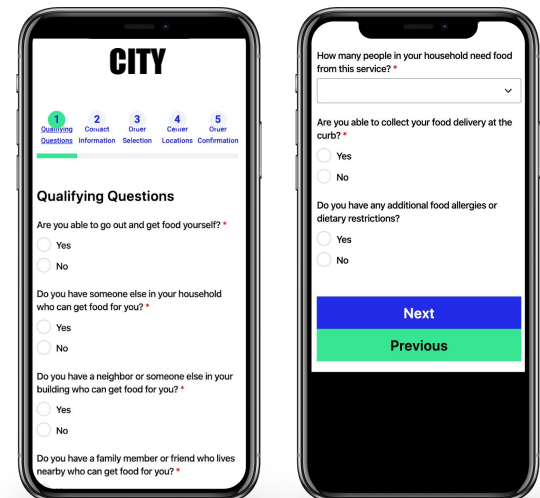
CITY

1 Qualifying Questions
2 Contact Information
3 Order Selection
4 Center Locations
5 Order Confirmation

Qualifying Questions

Are you able to go out and get food yourself? *
Yes
No

Do you have someone else in your household who can get food for you? *
Yes
No

Do you have a neighbor or someone else in your building who can get food for you? *
Yes
No

Do you have a family member or friend who lives nearby who can get food for you? *

How many people in your household need food from this service? *

Are you able to collect your food delivery at the curb? *
Yes
No

Do you have any additional food allergies or dietary restrictions?
Yes
No

Next
Previous